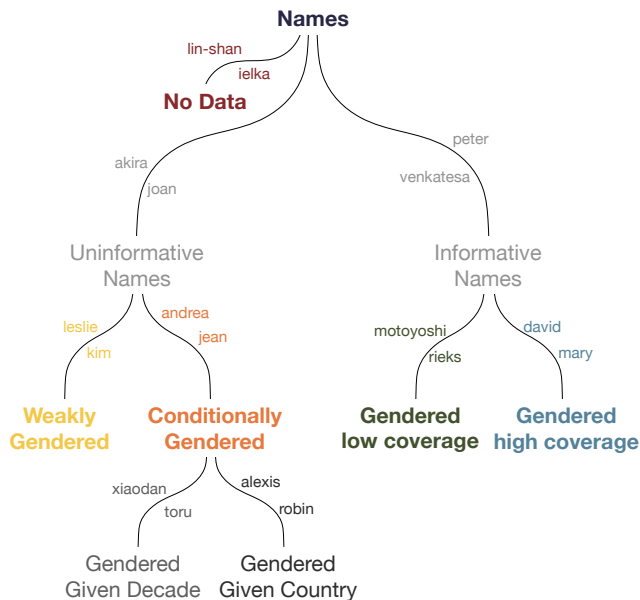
Names

lin-shan
ielka
No Data

akira
joan
Uninformative Names

peter
venkatesa
Informative Names

leslie
kim
Weakly Gendered

andrea
jean
Conditionally Gendered

motoyoshi
rieks
Gendered low coverage

david
mary
Gendered high coverage

xiaodan
toru
Gendered Given Decade

alexis
robin
Gendered Given Country